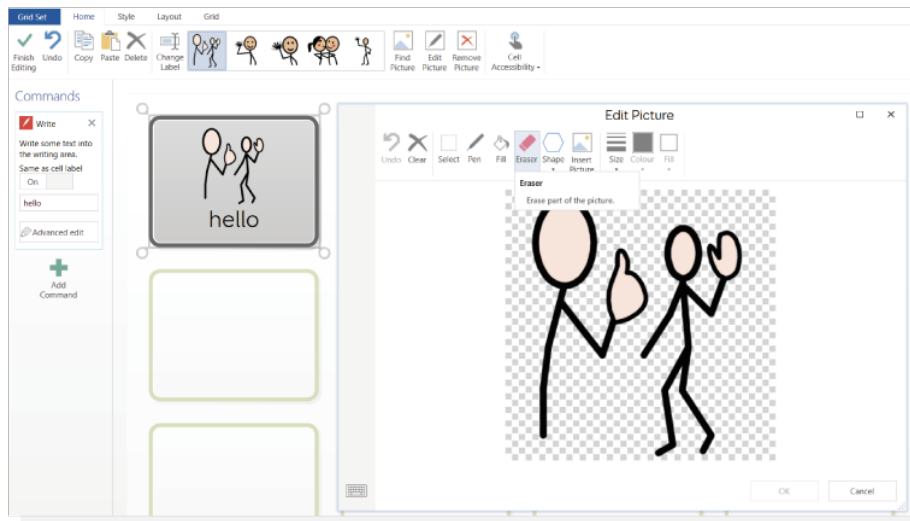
Grid Set Home Style Layout Grid

Finish Editing Undo Copy Paste Delete Change Label Find Picture Edit Picture Remove Picture Cell Accessibility

Commands

Write

Write some text into the writing area.

Same as cell label

On

hello

Advanced edit

Add Command

hello

Edit Picture

Undo Clear Select Pen Fill Eraser Shape Insert Picture Size Colour Fill

Eraser

Erase part of the picture.

OK Cancel